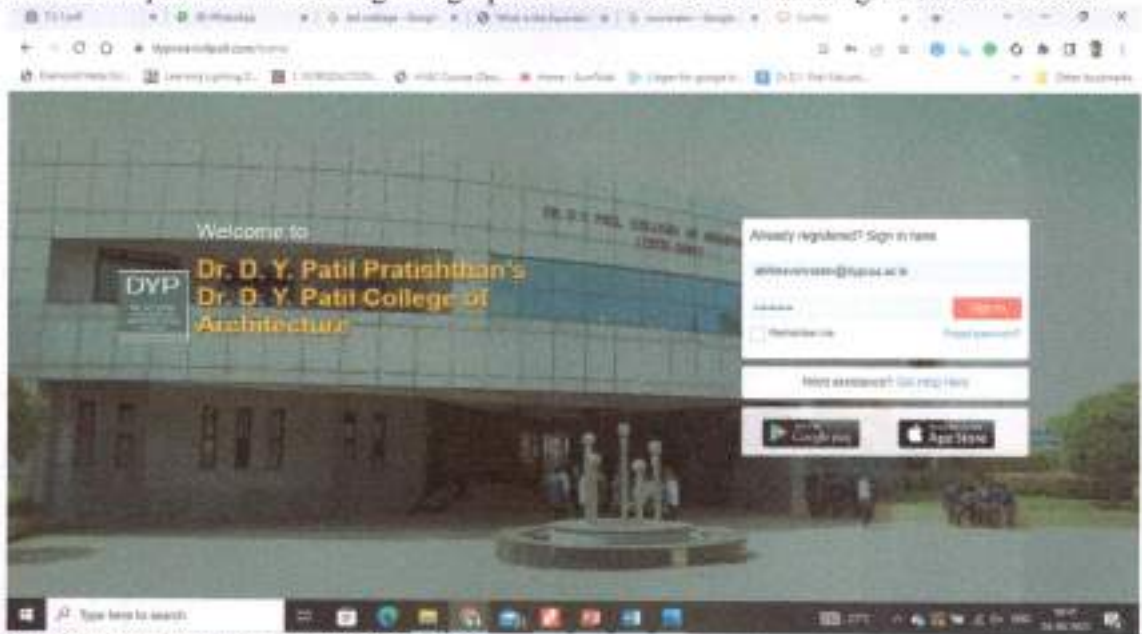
Welcome to

Dr. D. Y. Patil Pratishthan's Dr. D. Y. Patil College of Architecture

DYP

Already registered? Sign in here

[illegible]@dypcoa.ac.in

Sign in

Remember me

Forgot password?

Need assistance? Get Help Here

Google play

App Store

Type here to search